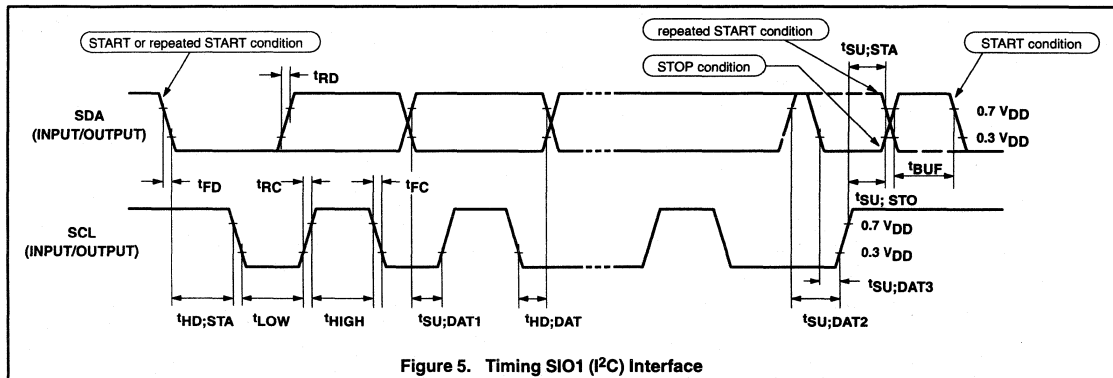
START or repeated START condition

repeated START condition

STOP condition

START condition

$t_{RD}$

$t_{SU;STA}$

SDA (INPUT/OUTPUT)

0.7 $V_{DD}$

0.3 $V_{DD}$

$t_{FD}$

$t_{RC}$

$t_{FC}$

$t_{BUF}$

$t_{SU;STO}$

SCL (INPUT/OUTPUT)

0.7 $V_{DD}$

0.3 $V_{DD}$

$t_{SU;DAT3}$

$t_{HD;STA}$

$t_{LOW}$

$t_{HIGH}$

$t_{SU;DAT1}$

$t_{HD;DAT}$

$t_{SU;DAT2}$

Figure 5. Timing SIO1 ($I^2C$) Interface